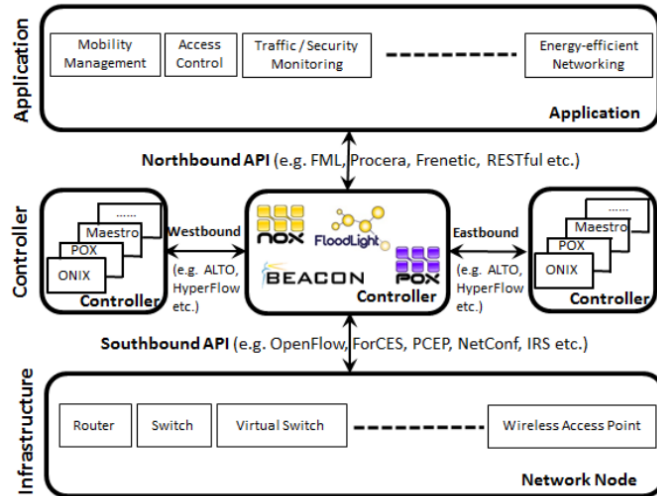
Application

Mobility Management

Access Control

Traffic / Security Monitoring

Energy-efficient Networking

Application

Northbound API (e.g. FML, Procera, Frenetic, RESTful etc.)

Controller

......

Maestro

POX

ONIX

Controller

Westbound

(e.g. ALTO, HyperFlow etc.)

NOX

FloodLight

BEACON

POX

Controller

Eastbound

(e.g. ALTO, HyperFlow etc.)

......

Maestro

POX

ONIX

Controller

Southbound API (e.g. OpenFlow, ForCES, PCEP, NetConf, IRS etc.)

Infrastructure

Router

Switch

Virtual Switch

Wireless Access Point

Network Node